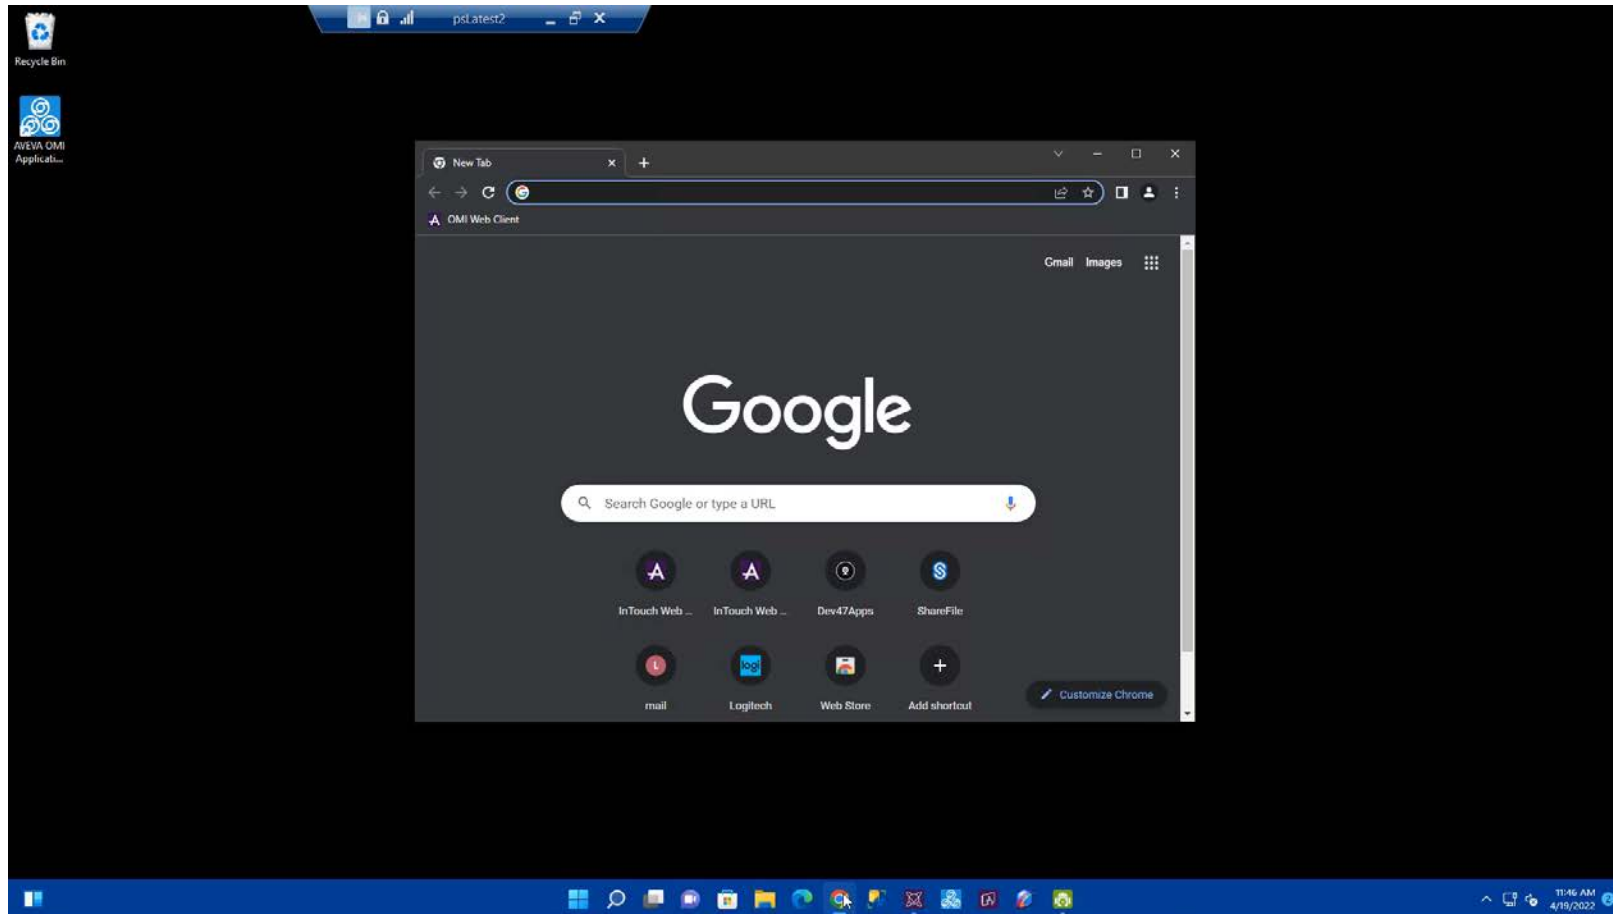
Recycle Bin

AVEVA OMI Applicati...

pstatest2

New Tab

OMI Web Client

Gmail Images

Google

Search Google or type a URL

InTouch Web ...
InTouch Web ...
Dev47Apps
ShareFile
mail
Logitech
Web Store
Add shortcut

Customize Chrome

11:46 AM
4/19/2022